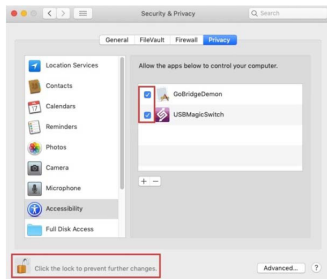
Security & Privacy

Search

General FileVault Firewall Privacy

Location Services
Contacts
Calendars
Reminders
Photos
Camera
Microphone
Accessibility
Full Disk Access

Allow the apps below to control your computer.

GoBridgeDemon
USBMagicSwitch

+ −

Click the lock to prevent further changes.

Advanced...

?